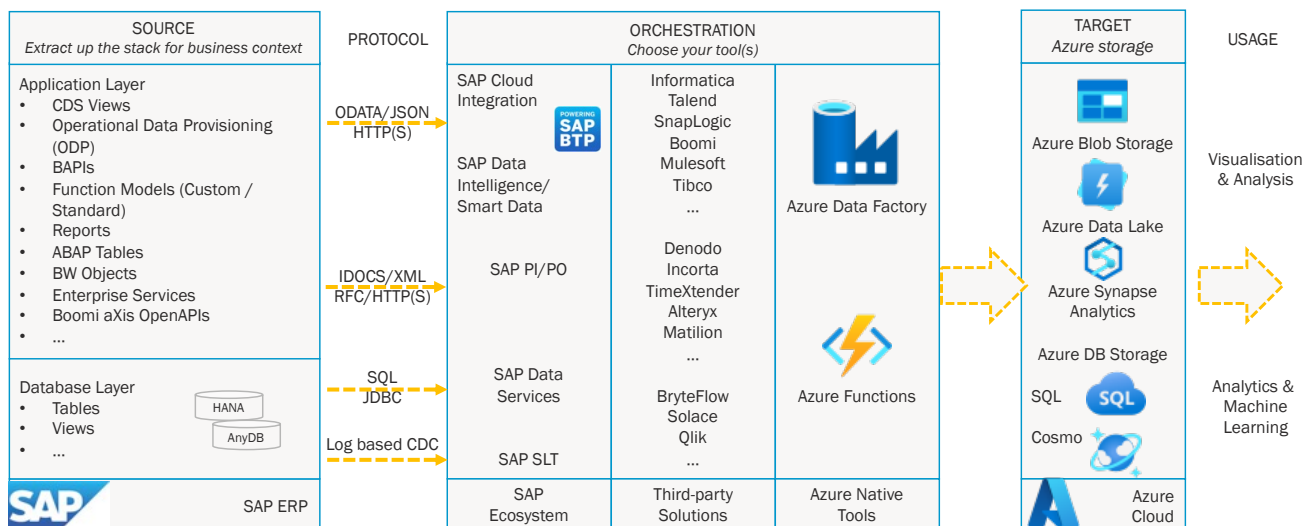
SOURCE
*Extract up the stack for business context*

Application Layer
- CDS Views
- Operational Data Provisioning (ODP)
- BAPIs
- Function Models (Custom / Standard)
- Reports
- ABAP Tables
- BW Objects
- Enterprise Services
- Boomi aXis OpenAPIs
- ...

Database Layer
- Tables
- Views
- ...

HANA
AnyDB

SAP
SAP ERP

PROTOCOL

ODATA/JSON
HTTP(S)

IDOCS/XML
RFC/HTTP(S)

SQL
JDBC

Log based CDC

ORCHESTRATION
*Choose your tool(s)*

SAP Cloud Integration
POWERING SAP BTP
SAP Data Intelligence/ Smart Data
SAP PI/PO
SAP Data Services
SAP SLT
SAP Ecosystem

Informatica
Talend
SnapLogic
Boomi
Mulesoft
Tibco
...
Denodo
Incorta
TimeXtender
Alteryx
Matilion
...
BryteFlow
Solace
Qlik
...
Third-party Solutions

Azure Data Factory
Azure Functions
Azure Native Tools

TARGET
*Azure storage*

Azure Blob Storage
Azure Data Lake
Azure Synapse Analytics
Azure DB Storage
SQL
SQL
Cosmo
Azure Cloud

USAGE

Visualisation & Analysis

Analytics & Machine Learning